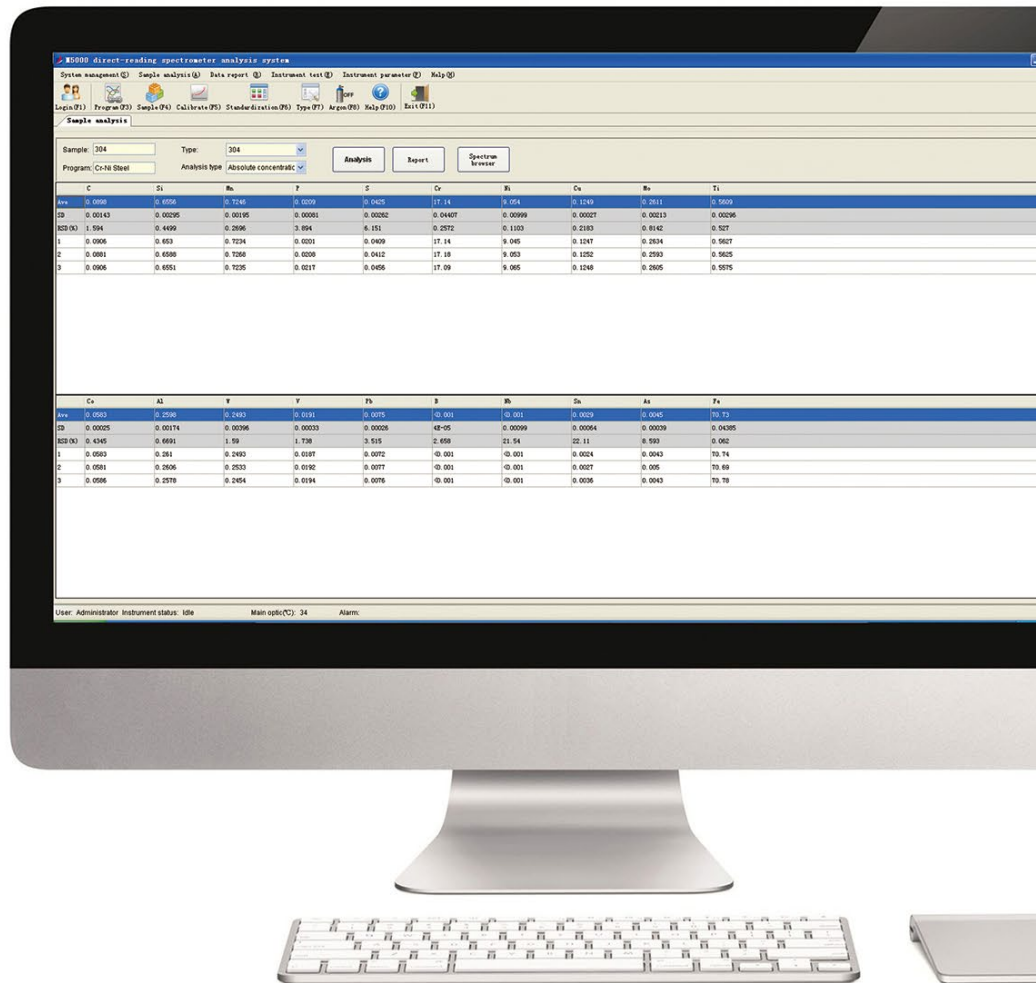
M5000 direct-reading spectrometer analysis system

System management(S) Sample analysis(A) Data report(R) Instrument test(E) Instrument parameter(P) Help(H)

Login(F1) Program(F3) Sample(F4) Calibrate(F5) Standardization(F6) Type(F7) Argon(F8) Help(F10) Exit(F11)

Sample analysis

Sample: 304
Program: Cr-Ni Steel
Type: 304
Analysis type Absolute concentratic
Analysis
Report
Spectrum browser

| | C | Si | Mn | P | S | Cr | Ni | Cu | Mo | Ti |
|---|---|---|---|---|---|---|---|---|---|---|
| Ave | 0.0898 | 0.6556 | 0.7246 | 0.0209 | 0.0425 | 17.14 | 9.054 | 0.1249 | 0.2611 | 0.5609 |
| SD | 0.00143 | 0.00295 | 0.00195 | 0.00081 | 0.00262 | 0.04407 | 0.00999 | 0.00027 | 0.00213 | 0.00296 |
| RSD(%) | 1.594 | 0.4499 | 0.2696 | 3.894 | 6.151 | 0.2572 | 0.1103 | 0.2183 | 0.8142 | 0.527 |
| 1 | 0.0906 | 0.653 | 0.7234 | 0.0201 | 0.0409 | 17.14 | 9.045 | 0.1247 | 0.2634 | 0.5627 |
| 2 | 0.0881 | 0.6588 | 0.7268 | 0.0208 | 0.0412 | 17.18 | 9.053 | 0.1252 | 0.2593 | 0.5625 |
| 3 | 0.0906 | 0.6551 | 0.7235 | 0.0217 | 0.0456 | 17.09 | 9.065 | 0.1248 | 0.2605 | 0.5575 |

| | Co | Al | W | V | Pb | B | Nb | Sn | As | Fe |
|---|---|---|---|---|---|---|---|---|---|---|
| Ave | 0.0583 | 0.2598 | 0.2493 | 0.0191 | 0.0075 | <0.001 | <0.001 | 0.0029 | 0.0045 | 70.73 |
| SD | 0.00025 | 0.00174 | 0.00396 | 0.00033 | 0.00026 | 4E-05 | 0.00099 | 0.00064 | 0.00039 | 0.04385 |
| RSD(%) | 0.4345 | 0.6691 | 1.59 | 1.738 | 3.515 | 2.658 | 21.54 | 22.11 | 8.593 | 0.062 |
| 1 | 0.0583 | 0.261 | 0.2493 | 0.0187 | 0.0072 | <0.001 | <0.001 | 0.0024 | 0.0043 | 70.74 |
| 2 | 0.0581 | 0.2606 | 0.2533 | 0.0192 | 0.0077 | <0.001 | <0.001 | 0.0027 | 0.005 | 70.69 |
| 3 | 0.0586 | 0.2578 | 0.2454 | 0.0194 | 0.0076 | <0.001 | <0.001 | 0.0036 | 0.0043 | 70.78 |

User: Administrator Instrument status: Idle Main optic(℃): 34 Alarm: